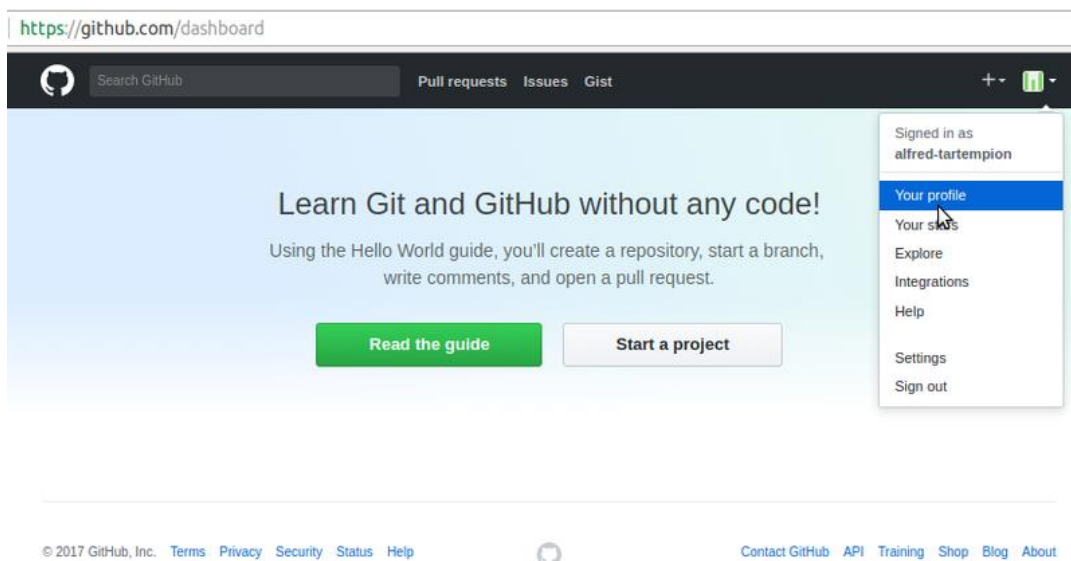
https://github.com/dashboard

Search GitHub

Pull requests Issues Gist

+-

Signed in as
alfred-tartempion

Your profile
Your stars
Explore
Integrations
Help

Settings
Sign out

Learn Git and GitHub without any code!

Using the Hello World guide, you'll create a repository, start a branch, write comments, and open a pull request.

Read the guide

Start a project

© 2017 GitHub, Inc. Terms Privacy Security Status Help

Contact GitHub API Training Shop Blog About